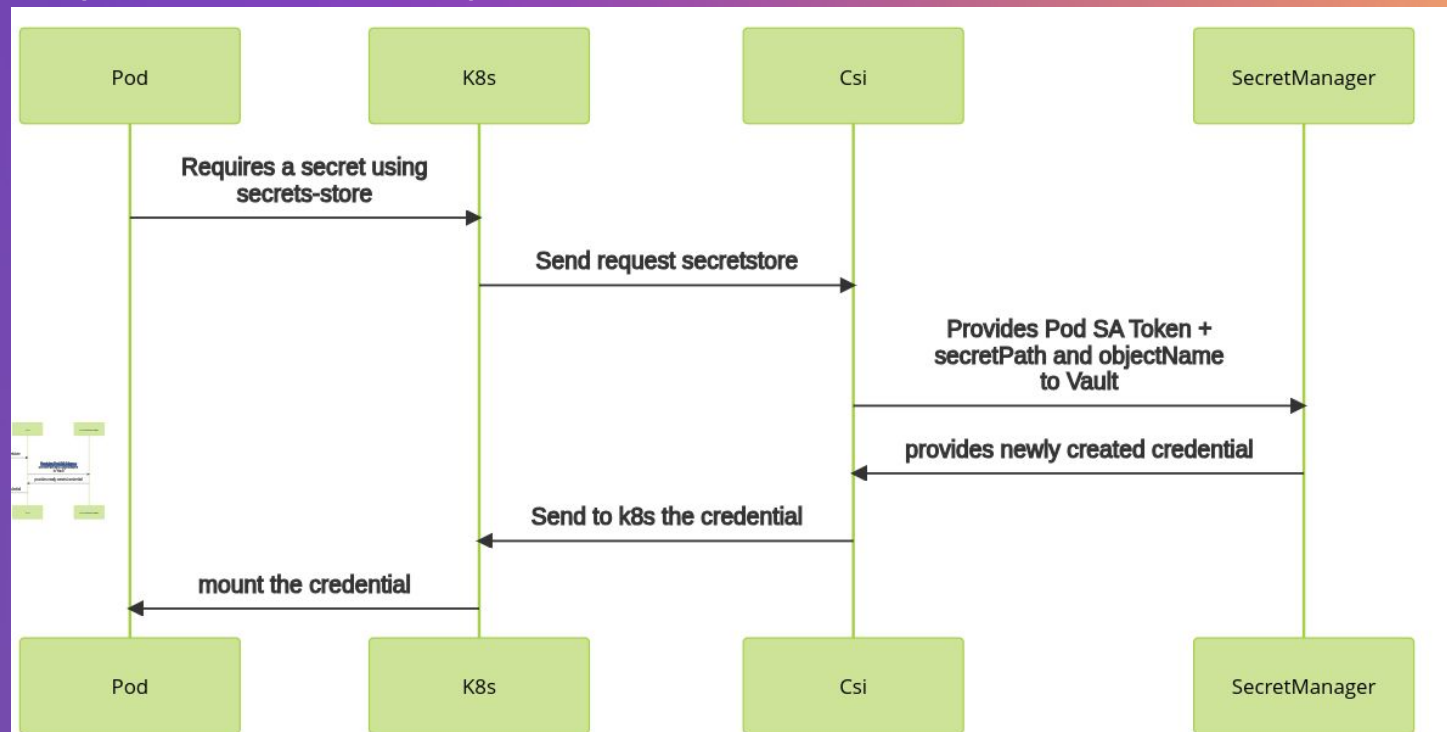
Pod

K8s

Csi

SecretManager

Requires a secret using secrets-store

Send request secretstore

Provides Pod SA Token + secretPath and objectName to Vault

provides newly created credential

Send to k8s the credential

mount the credential

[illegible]

Pod

K8s

Csi

SecretManager